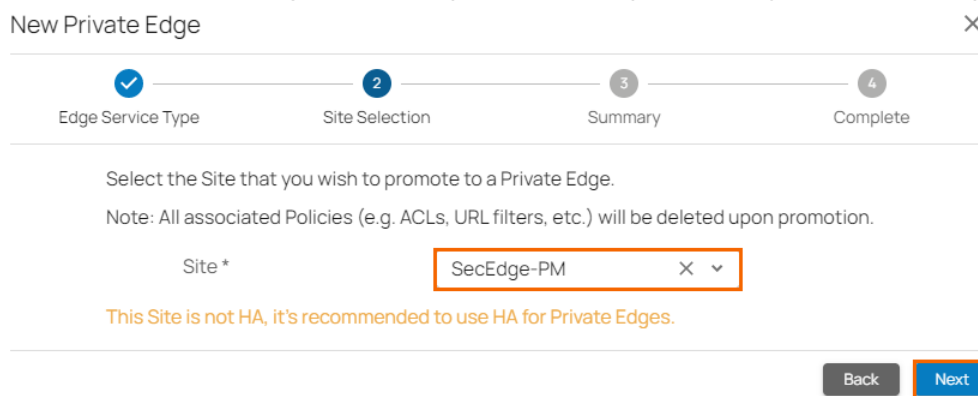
New Private Edge

×

Edge Service Type

2
Site Selection

3
Summary

4
Complete

Select the Site that you wish to promote to a Private Edge.

Note: All associated Policies (e.g. ACLs, URL filters, etc.) will be deleted upon promotion.

Site *

SecEdge-PM

This Site is not HA, it's recommended to use HA for Private Edges.

Back

Next